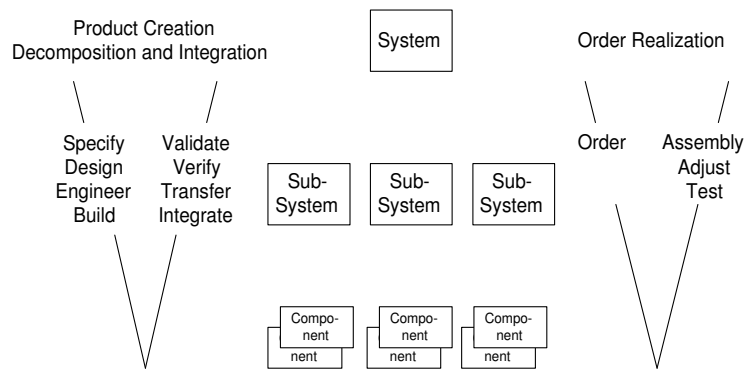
Product Creation
Decomposition and Integration

System

Order Realization

Specify
Design
Engineer
Build

Validate
Verify
Transfer
Integrate

Sub-System

Sub-System

Sub-System

Order

Assembly
Adjust
Test

Component

nent

Component

nent

Component

nent